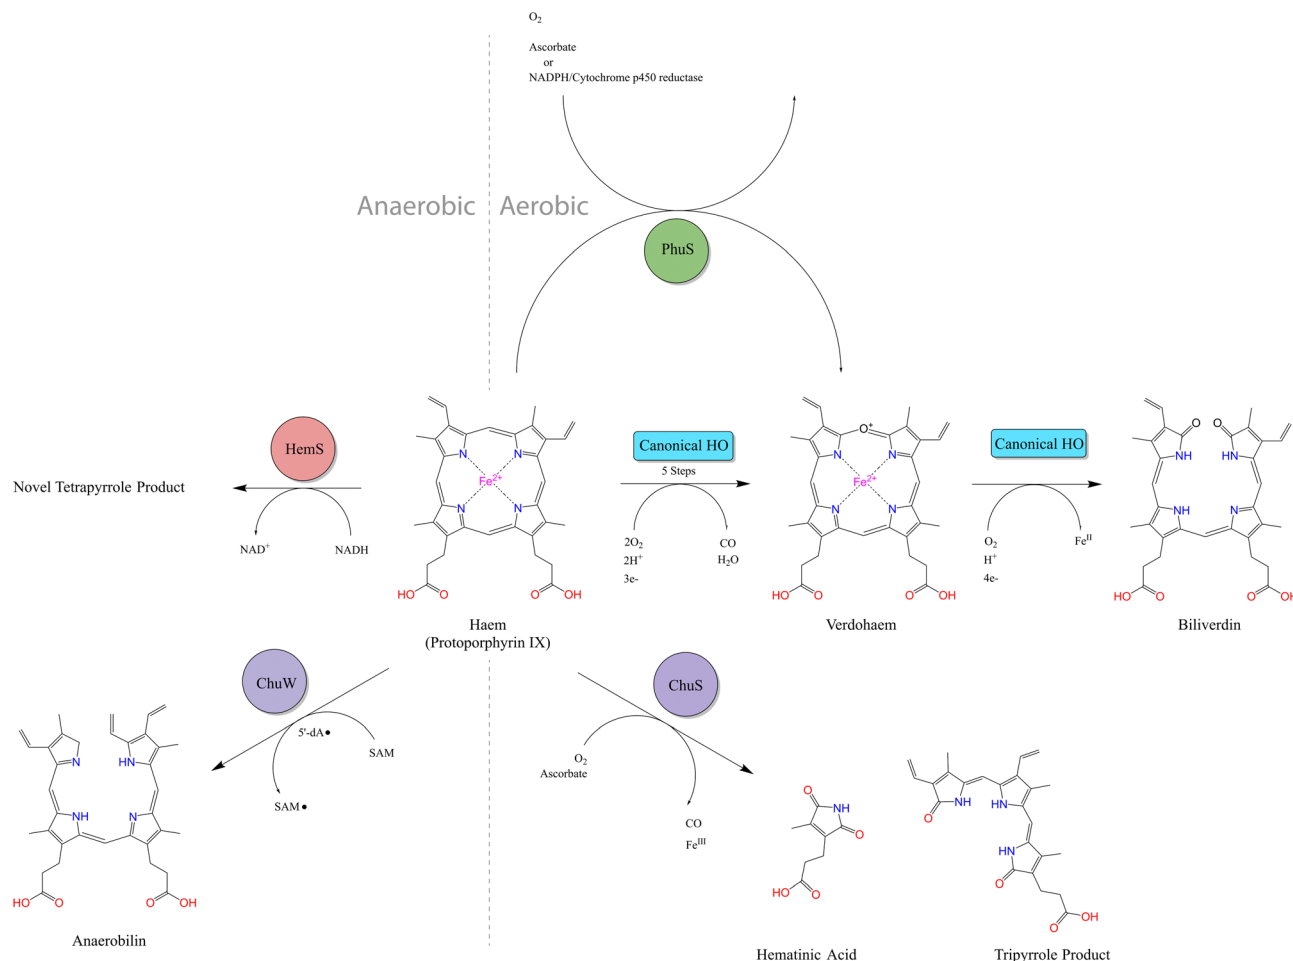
$O_2$

Ascorbate
or
NADPH/Cytochrome p450 reductase

Anaerobic Aerobic

PhuS

HemS

Novel Tetrapyrrole Product

$NAD^+$ NADH

N N Fe$^{2+}$ N N

HO O O OH

Haem
(Protoporphyrin IX)

Canonical HO
5 Steps

$2O_2$
$2H^+$
3e-

CO
$H_2O$

$O^+$ N N Fe$^{2+}$ N N

HO O O OH

Verdohaem

Canonical HO

$O_2$
$H^+$
4e-

$Fe^{II}$

O NH O HN NH N

HO O O OH

Biliverdin

ChuW

5'-dA•

SAM

SAM•

N HN NH N

HO O O OH

Anaerobilin

ChuS

$O_2$
Ascorbate

CO
$Fe^{III}$

O NH O

HO O

Hematinic Acid

O NH HN HN O

O OH

Tripyrrole Product